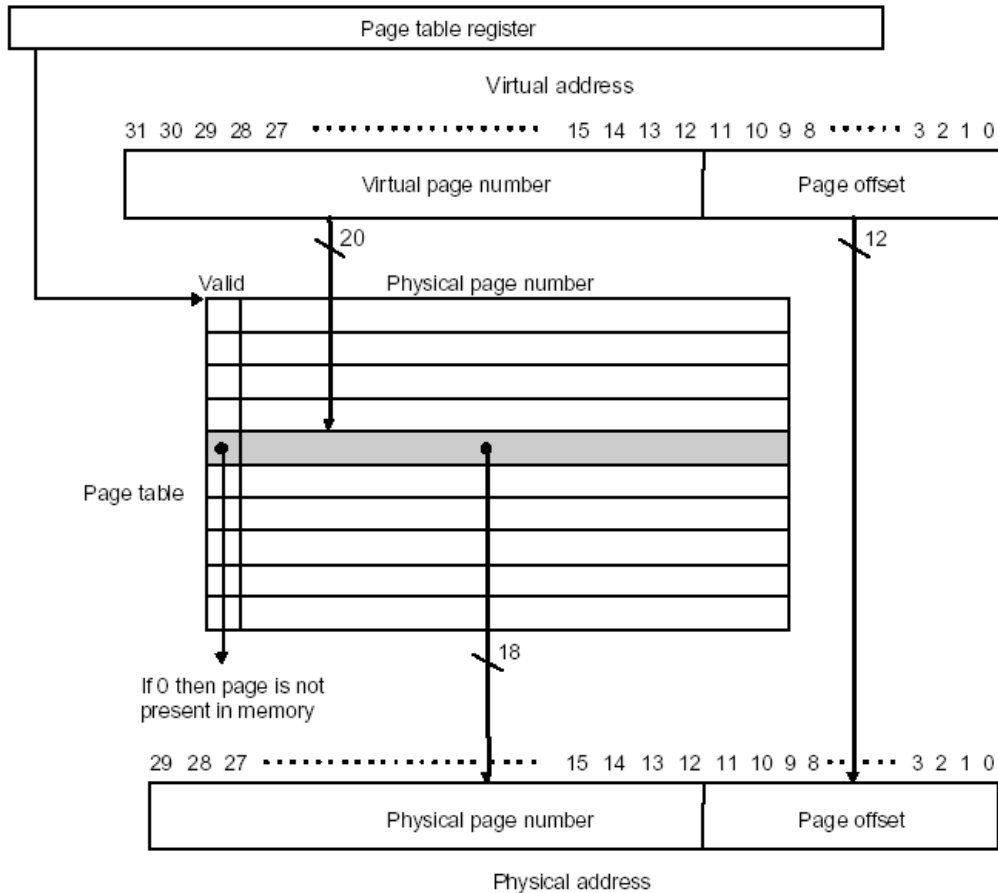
Page table register

Virtual address

31 30 29 28 27 ................. 15 14 13 12 11 10 9 8 ....... 3 2 1 0

Virtual page number

Page offset

20

12

Valid

Physical page number

Page table

18

If 0 then page is not present in memory

29 28 27 ................. 15 14 13 12 11 10 9 8 ....... 3 2 1 0

Physical page number

Page offset

Physical address